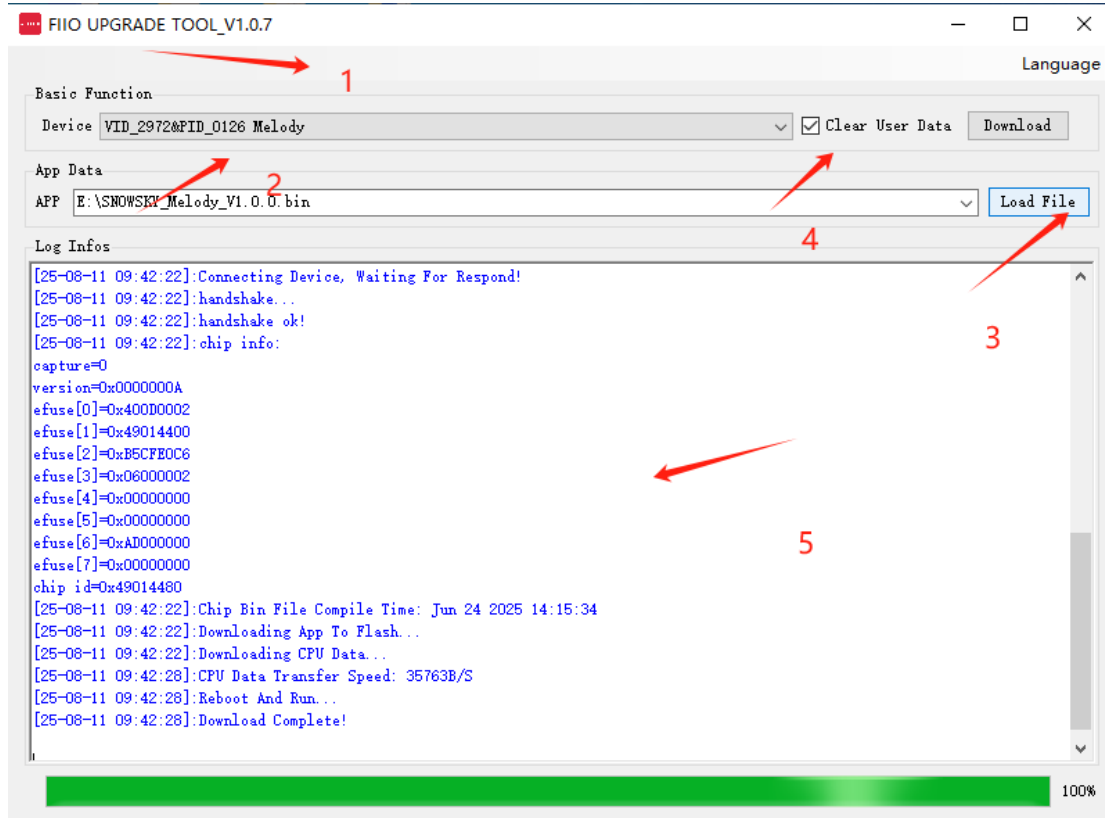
FIIO UPGRADE TOOL_V1.0.7

Language

1

Basic Function

Device VID_2972&PID_0126 Melody

Clear User Data

Download

App Data

2

APP E:\SNOWSKY_Melody_V1.0.0.bin

Load File

4

Log Infos

[25-08-11 09:42:22]:Connecting Device, Waiting For Respond!
[25-08-11 09:42:22]:handshake...
[25-08-11 09:42:22]:handshake ok!
[25-08-11 09:42:22]:chip info:
capture=0
version=0x0000000A
efuse[0]=0x400D0002
efuse[1]=0x49014400
efuse[2]=0xB5CFE0C6
efuse[3]=0x06000002
efuse[4]=0x00000000
efuse[5]=0x00000000
efuse[6]=0xAD000000
efuse[7]=0x00000000
chip id=0x49014480
[25-08-11 09:42:22]:Chip Bin File Compile Time: Jun 24 2025 14:15:34
[25-08-11 09:42:22]:Downloading App To Flash...
[25-08-11 09:42:22]:Downloading CPU Data...
[25-08-11 09:42:28]:CPU Data Transfer Speed: 35763B/S
[25-08-11 09:42:28]:Reboot And Run...
[25-08-11 09:42:28]:Download Complete!

3

5

100%